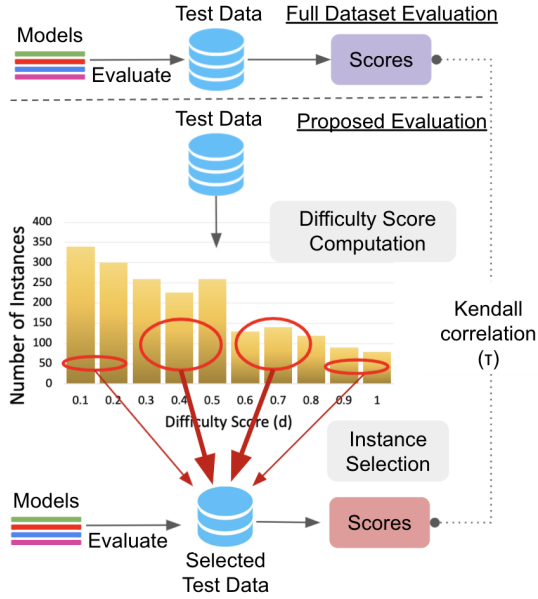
Models
Evaluate
Test Data
Full Dataset Evaluation
Scores

Test Data
Proposed Evaluation

Difficulty Score Computation

Kendall correlation (τ)

Number of Instances
400
350
300
250
200
150
100
50
0
0.1 0.2 0.3 0.4 0.5 0.6 0.7 0.8 0.9 1
Difficulty Score (d)

Instance Selection

Models
Evaluate
Selected Test Data
Scores